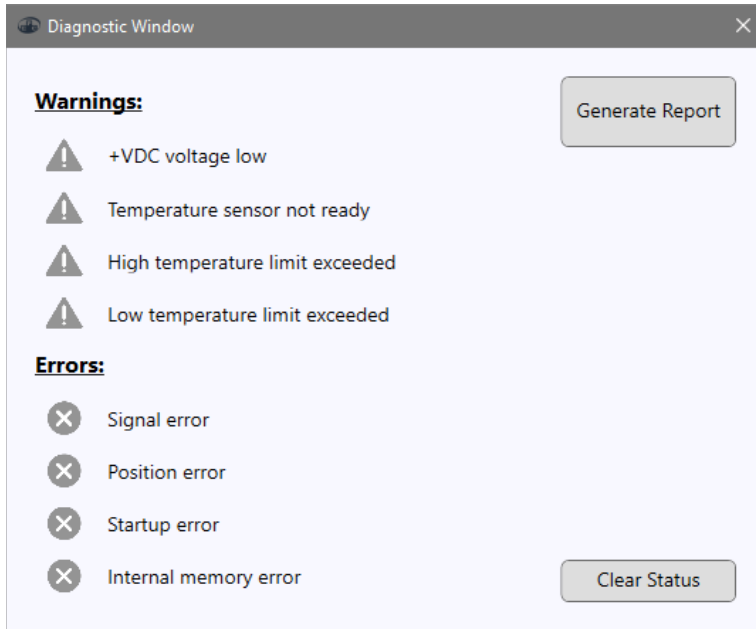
Diagnostic Window
×

Warnings:

Generate Report

+VDC voltage low

Temperature sensor not ready

High temperature limit exceeded

Low temperature limit exceeded

Errors:

Signal error

Position error

Startup error

Internal memory error

Clear Status